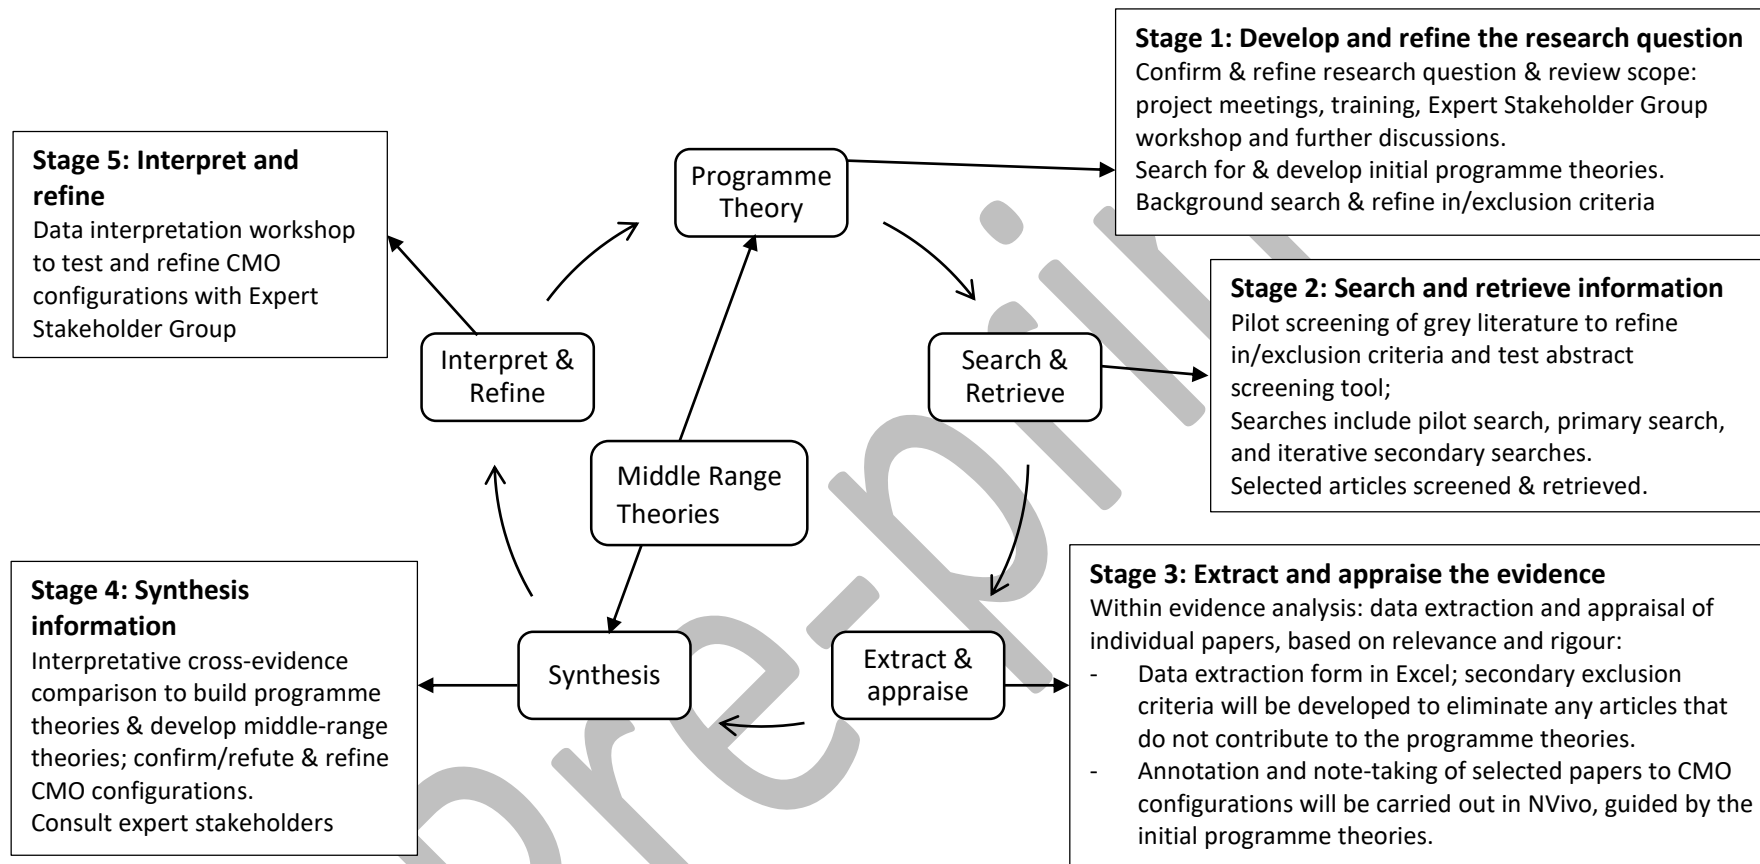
Stage 1: Develop and refine the research question
Confirm & refine research question & review scope: project meetings, training, Expert Stakeholder Group workshop and further discussions.
Search for & develop initial programme theories.
Background search & refine in/exclusion criteria

Stage 5: Interpret and refine
Data interpretation workshop to test and refine CMO configurations with Expert Stakeholder Group

Programme Theory

Interpret & Refine

Search & Retrieve

Middle Range Theories

Stage 2: Search and retrieve information
Pilot screening of grey literature to refine in/exclusion criteria and test abstract screening tool;
Searches include pilot search, primary search, and iterative secondary searches.
Selected articles screened & retrieved.

Stage 4: Synthesis information
Interpretative cross-evidence comparison to build programme theories & develop middle-range theories; confirm/refute & refine CMO configurations.
Consult expert stakeholders

Synthesis

Extract & appraise

Stage 3: Extract and appraise the evidence
Within evidence analysis: data extraction and appraisal of individual papers, based on relevance and rigour:
- Data extraction form in Excel; secondary exclusion criteria will be developed to eliminate any articles that do not contribute to the programme theories.
- Annotation and note-taking of selected papers to CMO configurations will be carried out in NVivo, guided by the initial programme theories.

pre-print